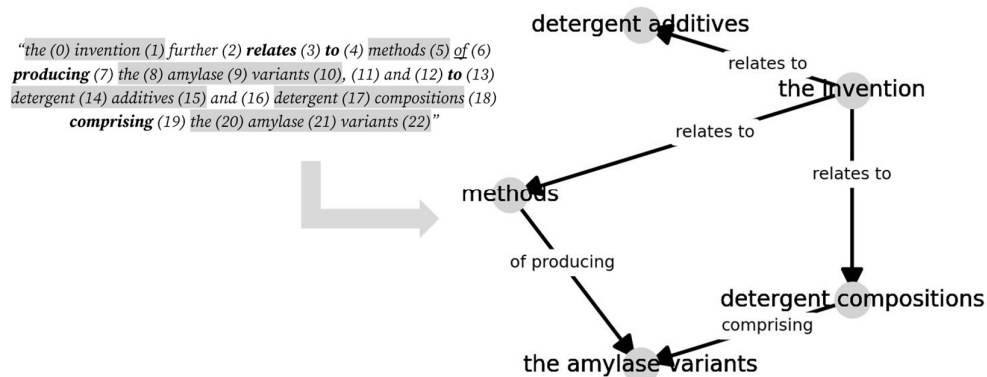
"the (0) invention (1) further (2) **relates** (3) **to** (4) methods (5) of (6) **producing** (7) the (8) amylase (9) variants (10), (11) and (12) **to** (13) detergent (14) additives (15) and (16) detergent (17) compositions (18) **comprising** (19) the (20) amylase (21) variants (22)"

detergent additives

relates to

the invention

relates to

relates to

methods

of producing

detergent compositions

comprising

the amylase variants